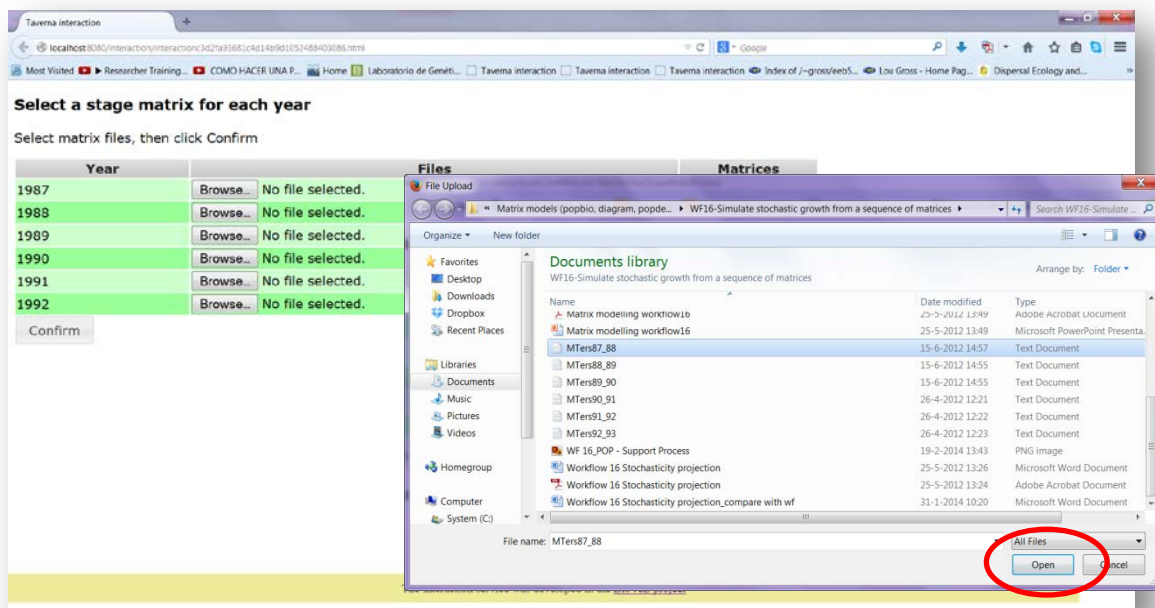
Taverna interaction

localhost:8080/interaction/interaction3d2fa93681c4d14b9d1052489403086.html

Google

Most Visited ▶ Researcher Training... COMO HACER UNA P... Home Laboratorio de Genéti... Taverna interaction Taverna interaction Taverna interaction Index of /~gross/eeb5... Lou Gross - Home Pag... Dispersal Ecology and...

Select a stage matrix for each year

Select matrix files, then click Confirm

| Year | Files | Matrices |
|---|---|---|
| 1987 | Browse... No file selected. | |
| 1988 | Browse... No file selected. | |
| 1989 | Browse... No file selected. | |
| 1990 | Browse... No file selected. | |
| 1991 | Browse... No file selected. | |
| 1992 | Browse... No file selected. | |

Confirm

File Upload

« Matrix models (popbio, diagram, popde... ▸ WF16-Simulate stochastic growth from a sequence of matrices ▸

Search WF16-Simulate ...

Organize ▾ New folder

Favorites
Desktop
Downloads
Dropbox
Recent Places

Libraries
Documents
Music
Pictures
Videos

Homegroup

Computer
System (C:)

Documents library
WF16-Simulate stochastic growth from a sequence of matrices

Arrange by: Folder ▾

| Name | Date modified | Type |
|---|---|---|
| Matrix modelling workflow16 | 25-5-2012 13:49 | Adobe Acrobat Document |
| Matrix modelling workflow16 | 25-5-2012 13:49 | Microsoft PowerPoint Presenta... |
| MTers87_88 | 15-6-2012 14:57 | Text Document |
| MTers88_89 | 15-6-2012 14:55 | Text Document |
| MTers89_90 | 15-6-2012 14:55 | Text Document |
| MTers90_91 | 26-4-2012 12:21 | Text Document |
| MTers91_92 | 26-4-2012 12:22 | Text Document |
| MTers92_93 | 26-4-2012 12:23 | Text Document |
| WF 16_POP - Support Process | 19-2-2014 13:43 | PNG image |
| Workflow 16 Stochasticity projection | 25-5-2012 13:26 | Microsoft Word Document |
| Workflow 16 Stochasticity projection | 25-5-2012 13:24 | Adobe Acrobat Document |
| Workflow 16 Stochasticity projection_compare with wf | 31-1-2014 10:20 | Microsoft Word Document |

File name: MTers87_88

All Files

Open Cancel

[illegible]